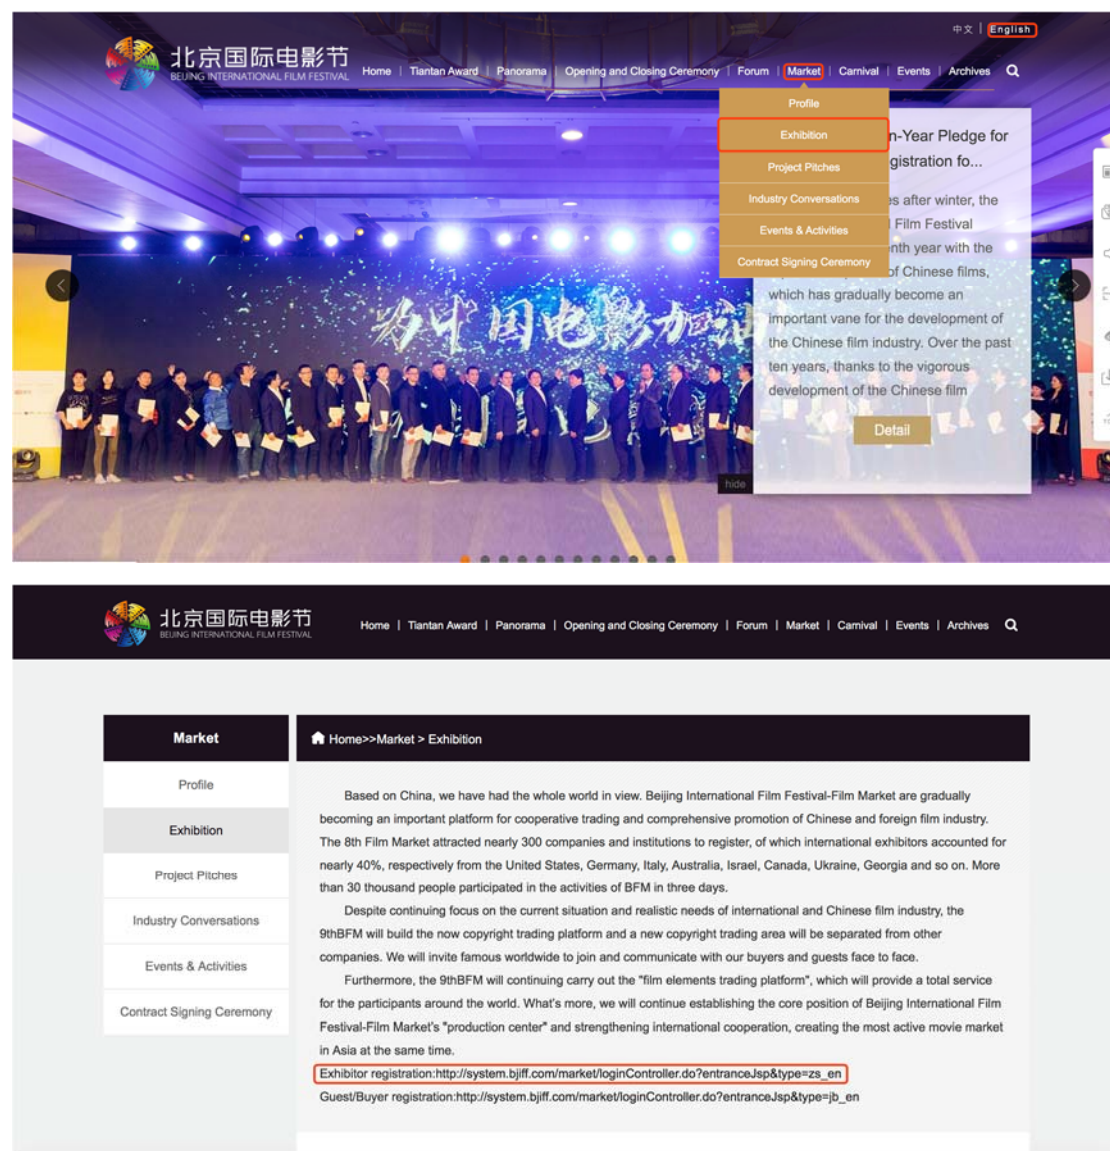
中文 | English

北京国际电影节
BEIJING INTERNATIONAL FILM FESTIVAL

Home | Tiantan Award | Panorama | Opening and Closing Ceremony | Forum | Market | Carnival | Events | Archives

Profile
Exhibition
Project Pitches
Industry Conversations
Events & Activities
Contract Signing Ceremony

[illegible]n-Year Pledge for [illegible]gistration fo...

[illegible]s after winter, the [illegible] Film Festival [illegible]nth year with the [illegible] of Chinese films, which has gradually become an important vane for the development of the Chinese film industry. Over the past ten years, thanks to the vigorous development of the Chinese film

Detail

hide

北京国际电影节
BEIJING INTERNATIONAL FILM FESTIVAL

Home | Tiantan Award | Panorama | Opening and Closing Ceremony | Forum | Market | Carnival | Events | Archives

Market
Profile
Exhibition
Project Pitches
Industry Conversations
Events & Activities
Contract Signing Ceremony

Home>>Market > Exhibition

Based on China, we have had the whole world in view. Beijing International Film Festival-Film Market are gradually becoming an important platform for cooperative trading and comprehensive promotion of Chinese and foreign film industry. The 8th Film Market attracted nearly 300 companies and institutions to register, of which international exhibitors accounted for nearly 40%, respectively from the United States, Germany, Italy, Australia, Israel, Canada, Ukraine, Georgia and so on. More than 30 thousand people participated in the activities of BFM in three days.

Despite continuing focus on the current situation and realistic needs of international and Chinese film industry, the 9thBFM will build the now copyright trading platform and a new copyright trading area will be separated from other companies. We will invite famous worldwide to join and communicate with our buyers and guests face to face.

Furthermore, the 9thBFM will continuing carry out the "film elements trading platform", which will provide a total service for the participants around the world. What's more, we will continue establishing the core position of Beijing International Film Festival-Film Market's "production center" and strengthening international cooperation, creating the most active movie market in Asia at the same time.

Exhibitor registration:http://system.bjiff.com/market/loginController.do?entranceJsp&type=zs_en
Guest/Buyer registration:http://system.bjiff.com/market/loginController.do?entranceJsp&type=jb_en